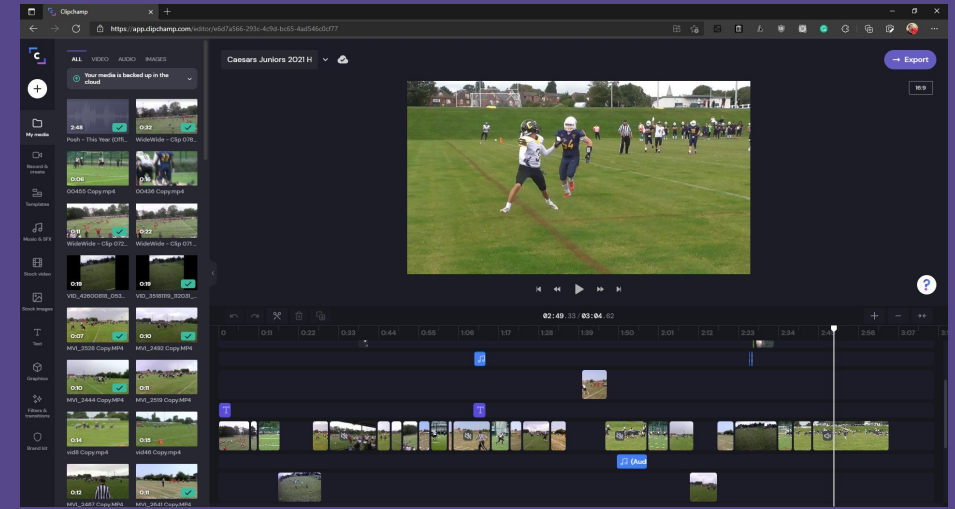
Clipchamp

https://app.clipchamp.com/editor/e6d7a566-293c-4c9d-bc65-4ad546c0cf77

ALL VIDEO AUDIO IMAGES

Your media is backed up in the cloud

My media

Record & create

Templates

Music & SFX

Stock video

Stock images

Text

Graphics

Filters & transitions

Brand kit

2:48 Posh - This Year (Offi...
0:32 WideWide - Clip 078...
0:06 00455 Copy.mp4
0:10 00436 Copy.mp4
WideWide - Clip 072...
0:22 WideWide - Clip 071...
0:19 VID_42600818_053...
0:19 VID_3518119_92021...
0:07 MVI_2528 Copy.MP4
0:10 MVI_2492 Copy.MP4
0:10 MVI_2444 Copy.MP4
0:11 MVI_2519 Copy.MP4
0:14 vid8 Copy.mp4
0:15 vid48 Copy.mp4
0:12 MVI_2467 Copy.MP4
0:11 MVI_2641 Copy.MP4

Caesars Juniors 2021 H

Export

16:9

?

02:49.33 / 03:04.62

0 0:11 0:22 0:33 0:44 0:55 1:06 1:17 1:28 1:39 1:50 2:01 2:12 2:23 2:34 2:45 2:56 3:07

(Aud